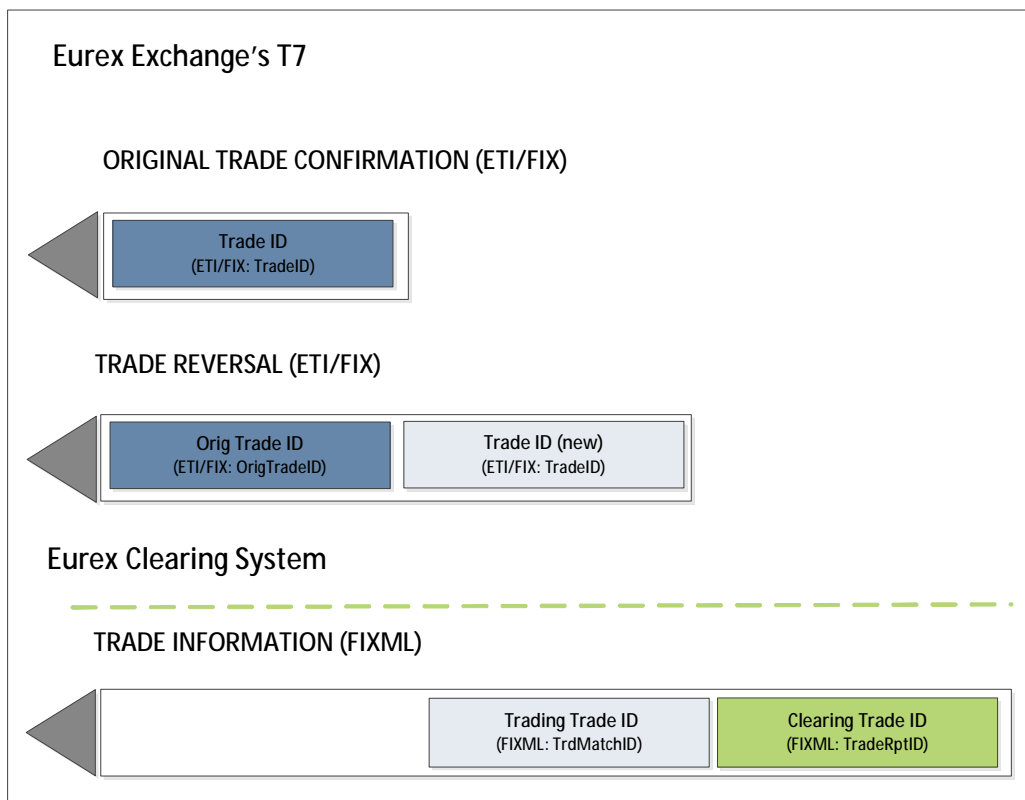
Eurex Exchange's T7

ORIGINAL TRADE CONFIRMATION (ETI/FIX)

Trade ID
(ETI/FIX: TradeID)

TRADE REVERSAL (ETI/FIX)

Orig Trade ID
(ETI/FIX: OrigTradeID)

Trade ID (new)
(ETI/FIX: TradeID)

Eurex Clearing System

TRADE INFORMATION (FIXML)

Trading Trade ID
(FIXML: TrdMatchID)

Clearing Trade ID
(FIXML: TradeRptID)